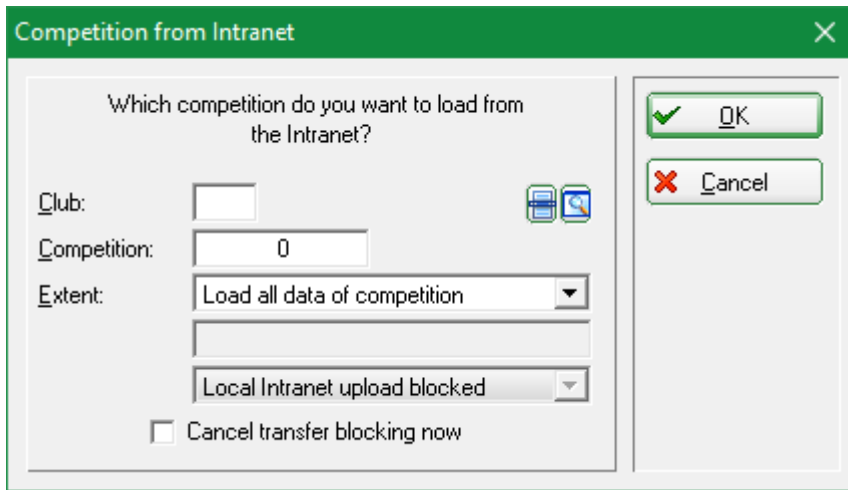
Competition from Intranet

Which competition do you want to load from the Intranet?

Club:

Competition: 0

Extent: Load all data of competition

Local Intranet upload blocked

Cancel transfer blocking now

OK

Cancel